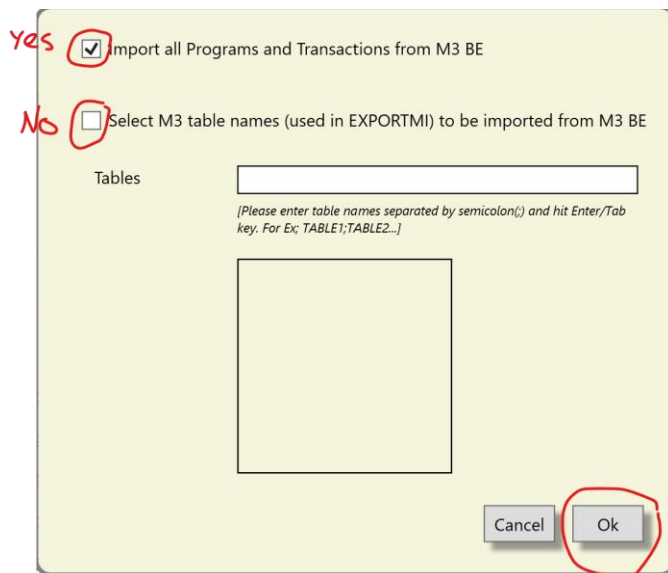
Yes

Import all Programs and Transactions from M3 BE

No

Select M3 table names (used in EXPORTMI) to be imported from M3 BE

Tables

[Please enter table names separated by semicolon(;) and hit Enter/Tab key. For Ex; TABLE1;TABLE2...]

Cancel

Ok